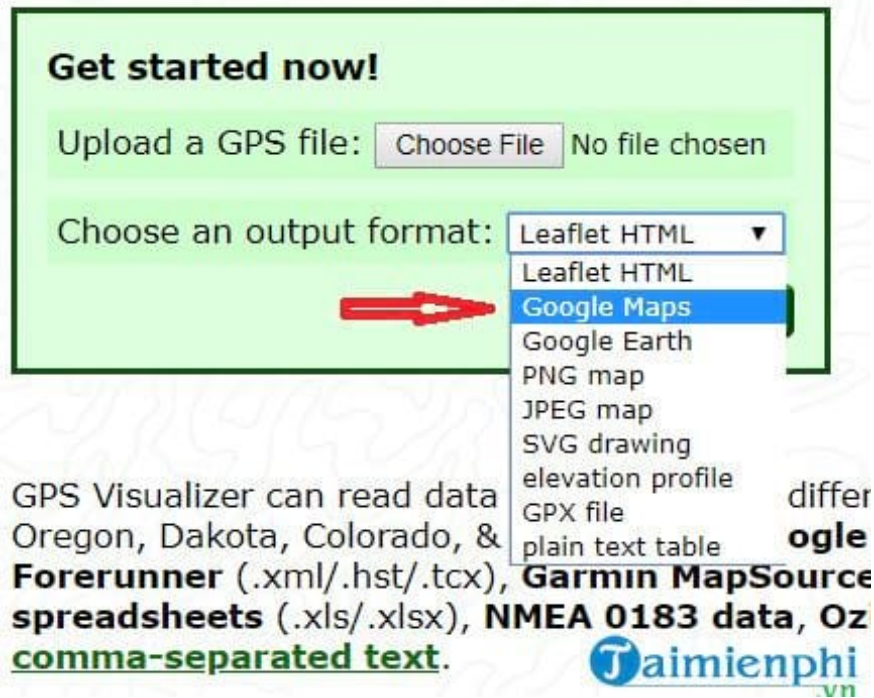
Get started now!

Upload a GPS file: Choose File No file chosen

Choose an output format: Leaflet HTML ▼

Leaflet HTML
Google Maps
Google Earth
PNG map
JPEG map
SVG drawing
elevation profile
GPX file
plain text table

GPS Visualizer can read data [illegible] differ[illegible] Oregon, Dakota, Colorado, & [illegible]ogle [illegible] **Forerunner** (.xml/.hst/.tcx), **Garmin MapSource**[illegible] **spreadsheets** (.xls/.xlsx), **NMEA 0183 data**, **Oz**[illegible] comma-separated text.

Taimienphi .vn